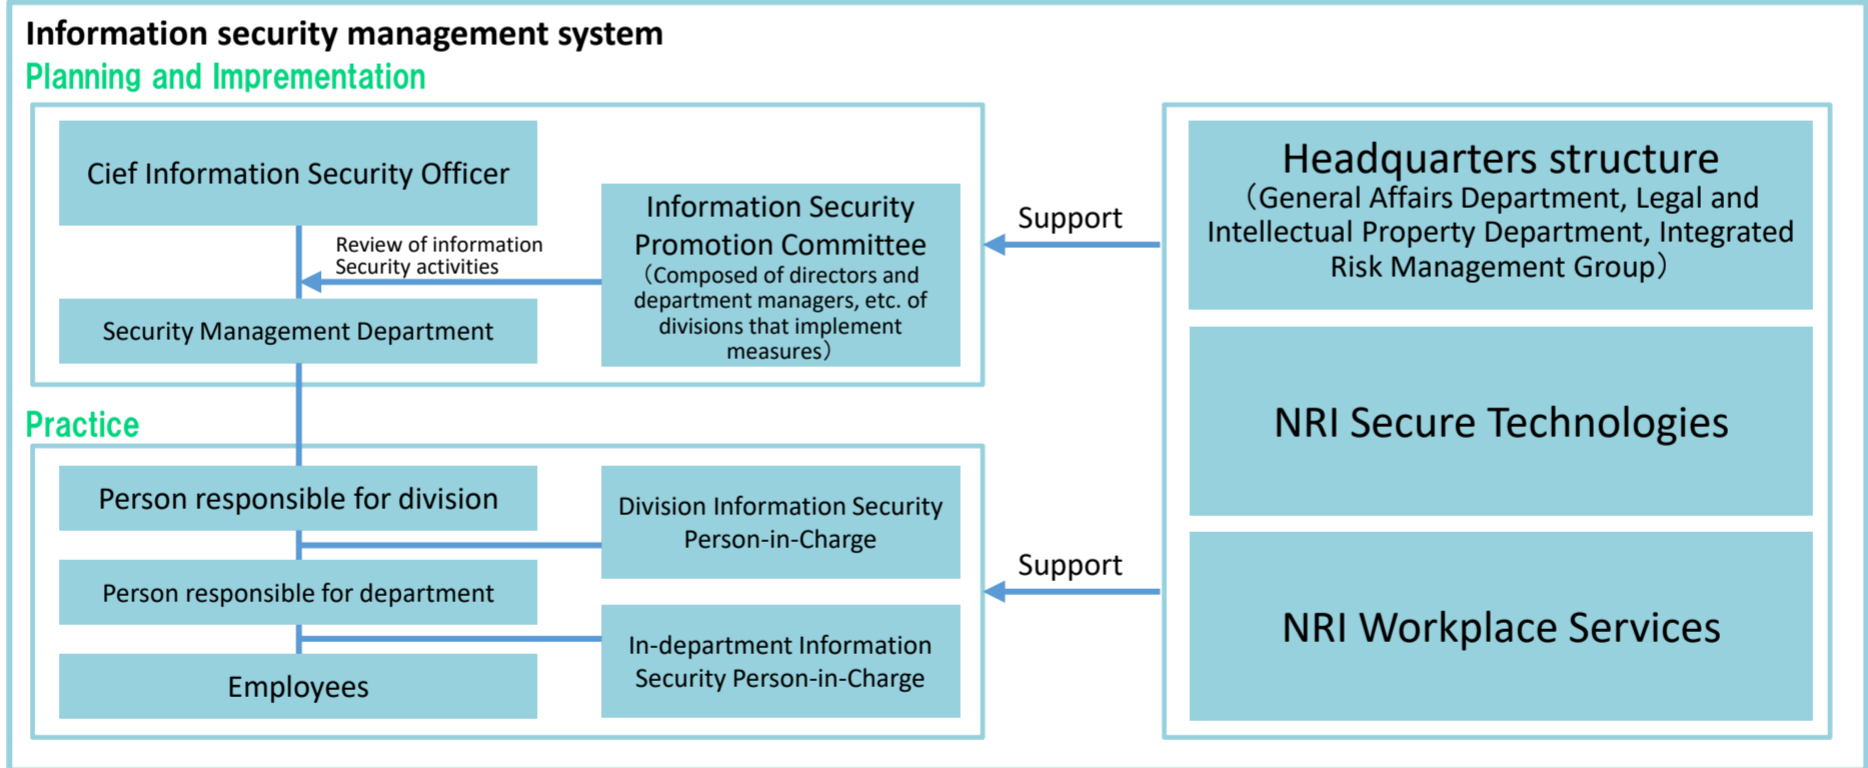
Information security management system

Planning and Imprementation

Cief Information Security Officer

Review of information Security activities

Information Security Promotion Committee (Composed of directors and department managers, etc. of divisions that implement measures)

Security Management Department

Support

Headquarters structure (General Affairs Department, Legal and Intellectual Property Department, Integrated Risk Management Group)

Practice

Person responsible for division

Division Information Security Person-in-Charge

Person responsible for department

In-department Information Security Person-in-Charge

Employees

Support

NRI Secure Technologies

NRI Workplace Services